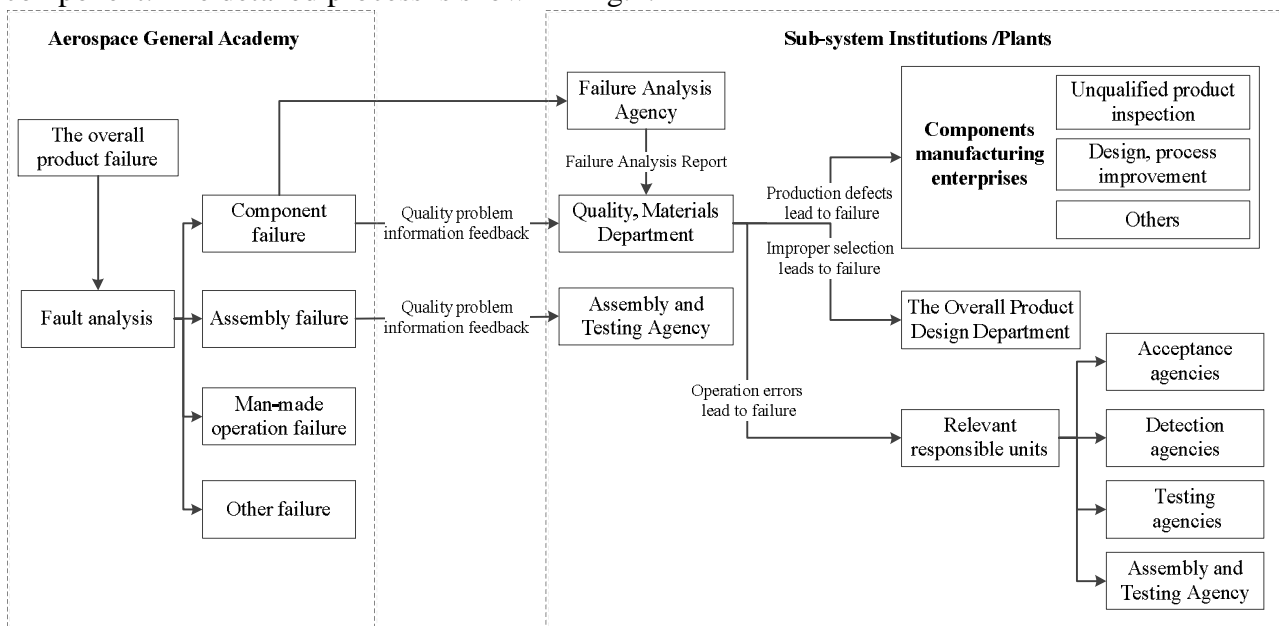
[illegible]

Aerospace General Academy

Sub-system Institutions /Plants

The overall product failure

Fault analysis

Component failure

Assembly failure

Man-made operation failure

Other failure

Failure Analysis Agency

Failure Analysis Report

Quality problem information feedback

Quality, Materials Department

Quality problem information feedback

Assembly and Testing Agency

Production defects lead to failure

Improper selection leads to failure

Operation errors lead to failure

Components manufacturing enterprises

Unqualified product inspection

Design, process improvement

Others

The Overall Product Design Department

Relevant responsible units

Acceptance agencies

Detection agencies

Testing agencies

Assembly and Testing Agency